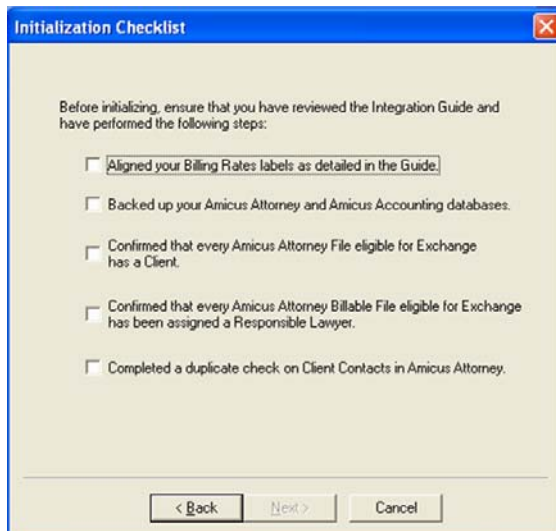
Initialization Checklist

Before initializing, ensure that you have reviewed the Integration Guide and have performed the following steps:

Aligned your Billing Rates labels as detailed in the Guide.

Backed up your Amicus Attorney and Amicus Accounting databases.

Confirmed that every Amicus Attorney File eligible for Exchange has a Client.

Confirmed that every Amicus Attorney Billable File eligible for Exchange has been assigned a Responsible Lawyer.

Completed a duplicate check on Client Contacts in Amicus Attorney.

< Back
Next >
Cancel